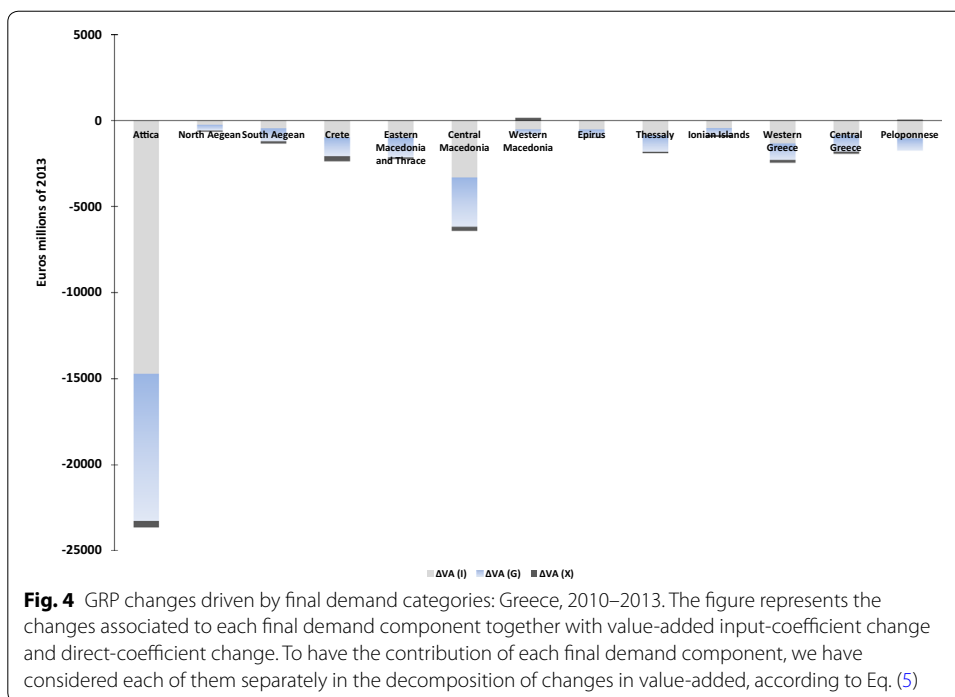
5000

0

-5000

-10000

-15000

-20000

-25000

Euros millions of 2013

Attica

North Aegean

South Aegean

Crete

Eastern Macedonia and Thrace

Central Macedonia

Western Macedonia

Epirus

Thessaly

Ionian Islands

Western Greece

Central Greece

Peloponnese

ΔVA (I) ΔVA (G) ΔVA (X)

**Fig. 4** GRP changes driven by final demand categories: Greece, 2010–2013. The figure represents the changes associated to each final demand component together with value-added input-coefficient change and direct-coefficient change. To have the contribution of each final demand component, we have considered each of them separately in the decomposition of changes in value-added, according to Eq. (5)